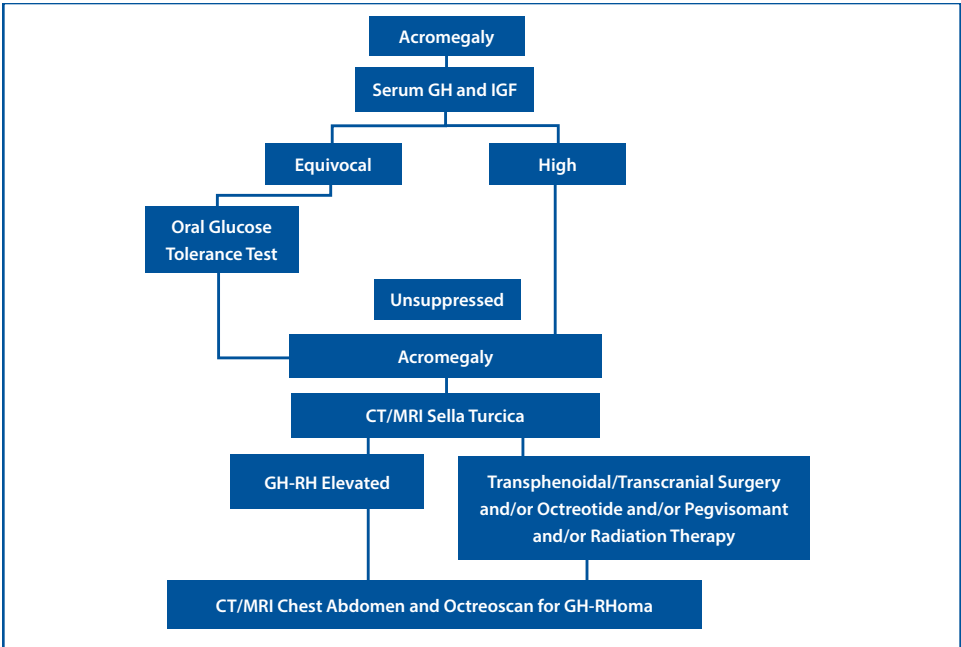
Acromegaly

Serum GH and IGF

Equivocal

High

Oral Glucose Tolerance Test

Unsuppressed

Acromegaly

CT/MRI Sella Turcica

GH-RH Elevated

Transphenoidal/Transcranial Surgery and/or Octreotide and/or Pegvisomant and/or Radiation Therapy

CT/MRI Chest Abdomen and Octreoscan for GH-RHoma